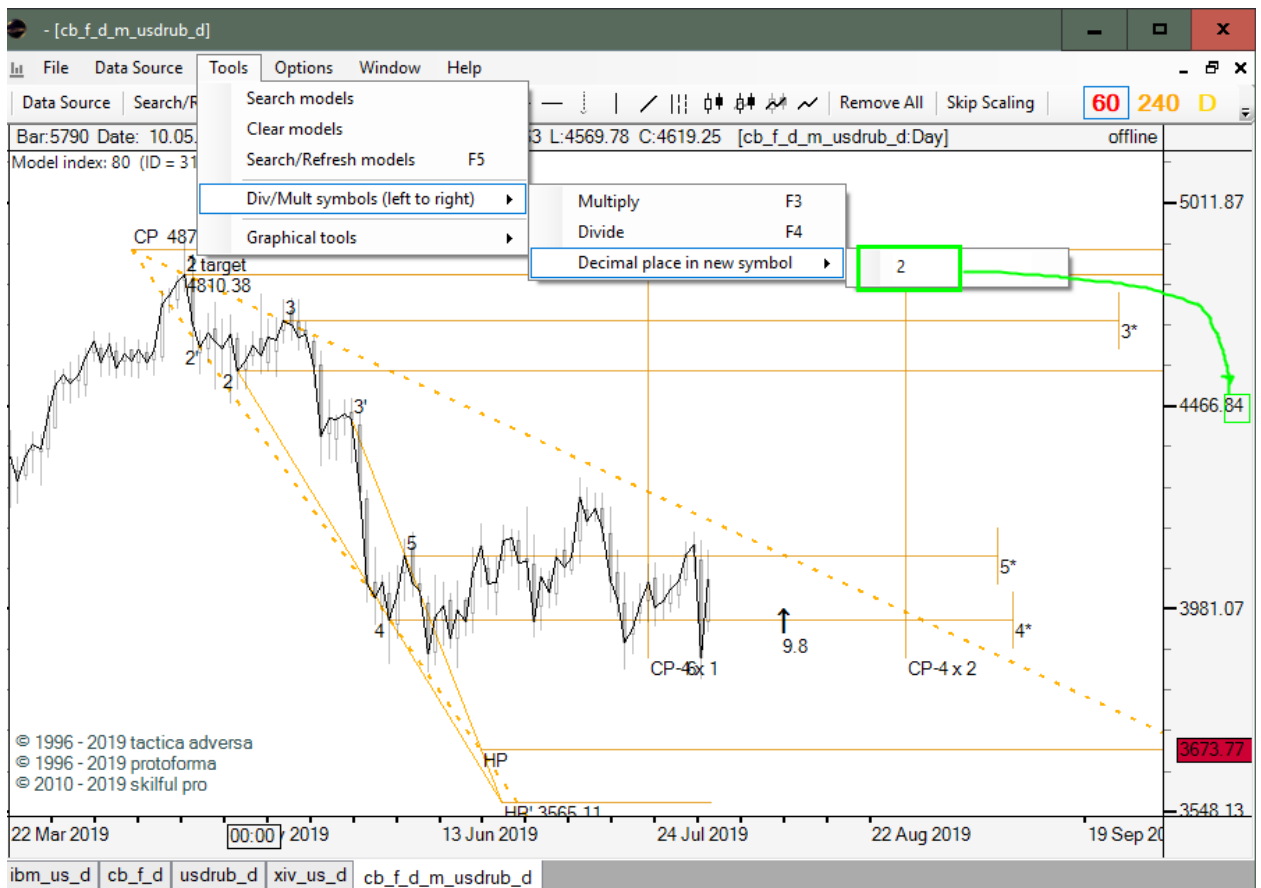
- [cb_f_d_m_usdrub_d]

File Data Source Tools Options Window Help

Data Source Search/R

Remove All Skip Scaling 60 240 D

Bar:5790 Date: 10.05. 3 L:4569.78 C:4619.25 [cb_f_d_m_usdrub_d:Day] offline

Model index: 80 (ID = 31

Search models
Clear models
Search/Refresh models F5
Div/Mult symbols (left to right)
Graphical tools

Multiply F3
Divide F4
Decimal place in new symbol

2

CP 487
2 target
4810.38
3
2'
2
3*
3'
5
5*
4
4*
9.8
CP-4 x 1
CP-4 x 2
HP
HP' 3565.11

5011.87
4466.84
3981.07
3673.77
3548.13

© 1996 - 2019 tactica adversa
© 1996 - 2019 protoforma
© 2010 - 2019 skilful pro

22 Mar 2019 00:00 2019 13 Jun 2019 24 Jul 2019 22 Aug 2019 19 Sep 20

ibm_us_d cb_f_d usdrub_d xiv_us_d cb_f_d_m_usdrub_d